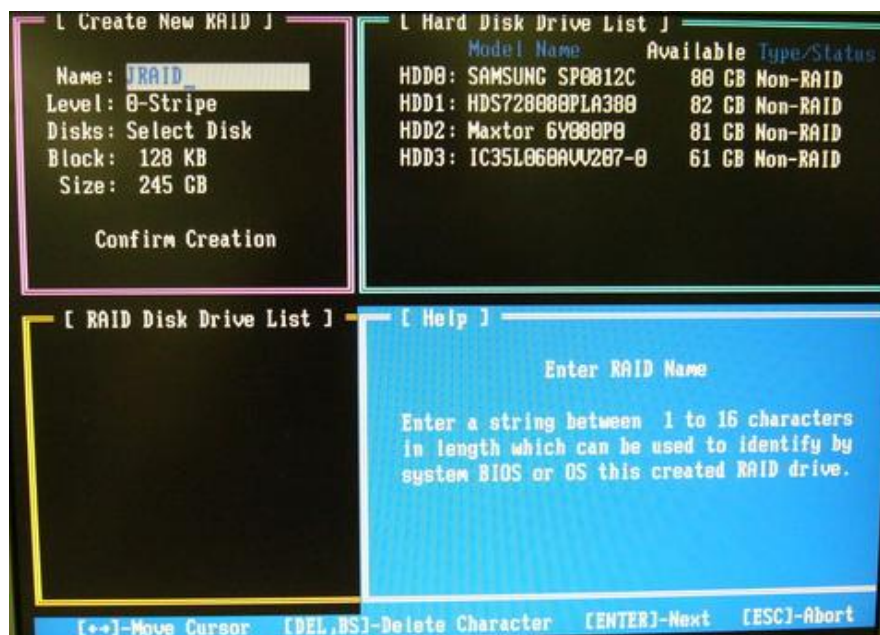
[ Create New RAID ]

Name: JRAID_
Level: 0-Stripe
Disks: Select Disk
Block: 128 KB
Size: 245 GB

Confirm Creation

[ Hard Disk Drive List ]

| | Model Name | Available | Type/Status |
|---|---|---|---|
| HDD0: | SAMSUNG SP0812C | 80 GB | Non-RAID |
| HDD1: | HDS728080PLA380 | 82 GB | Non-RAID |
| HDD2: | Maxtor 6Y080P0 | 81 GB | Non-RAID |
| HDD3: | IC35L060AVV207-0 | 61 GB | Non-RAID |

[ RAID Disk Drive List ]

[ Help ]

Enter RAID Name

Enter a string between 1 to 16 characters in length which can be used to identify by system BIOS or OS this created RAID drive.

[←→]-Move Cursor [DEL,BS]-Delete Character [ENTER]-Next [ESC]-Abort